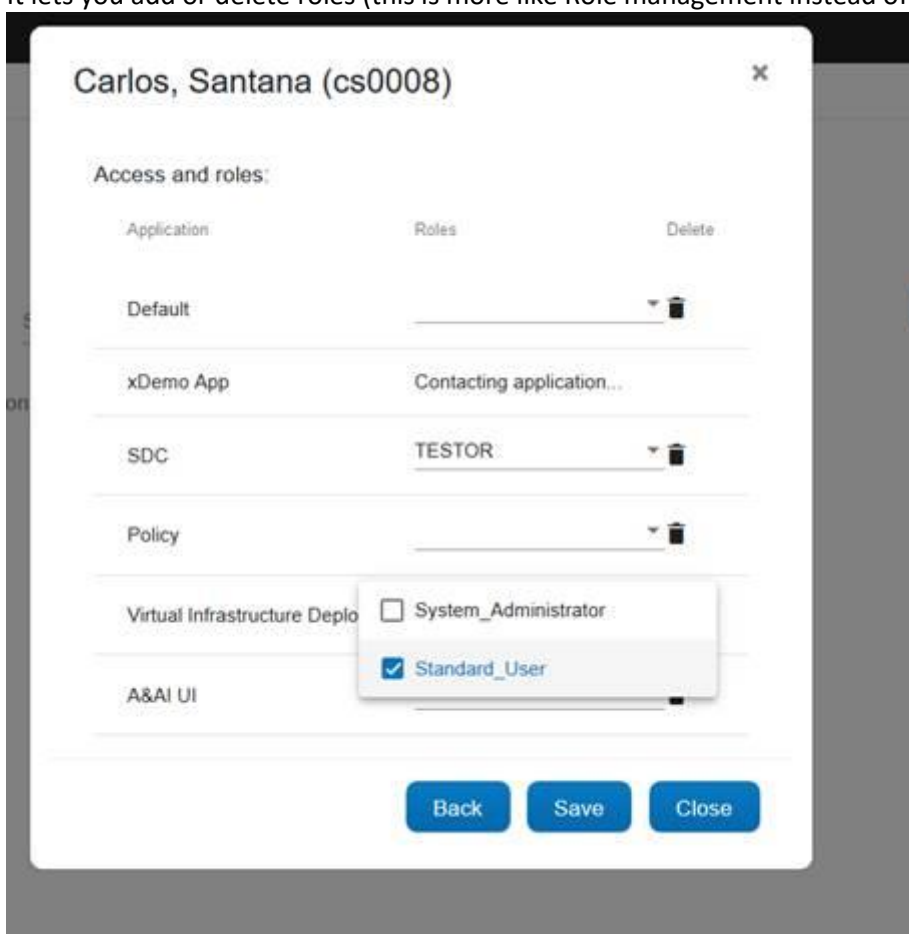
It lets you add or delete roles (this is more like Role management instead of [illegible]

Carlos, Santana (cs0008)

×

Access and roles:

| Application | Roles | Delete |
|---|---|---|
| Default | | |
| xDemo App | Contacting application... | |
| SDC | TESTOR | |
| Policy | | |
| Virtual Infrastructure Deplo | | |
| A&AI UI | | |

System_Administrator

Standard_User

Back Save Close

S

on